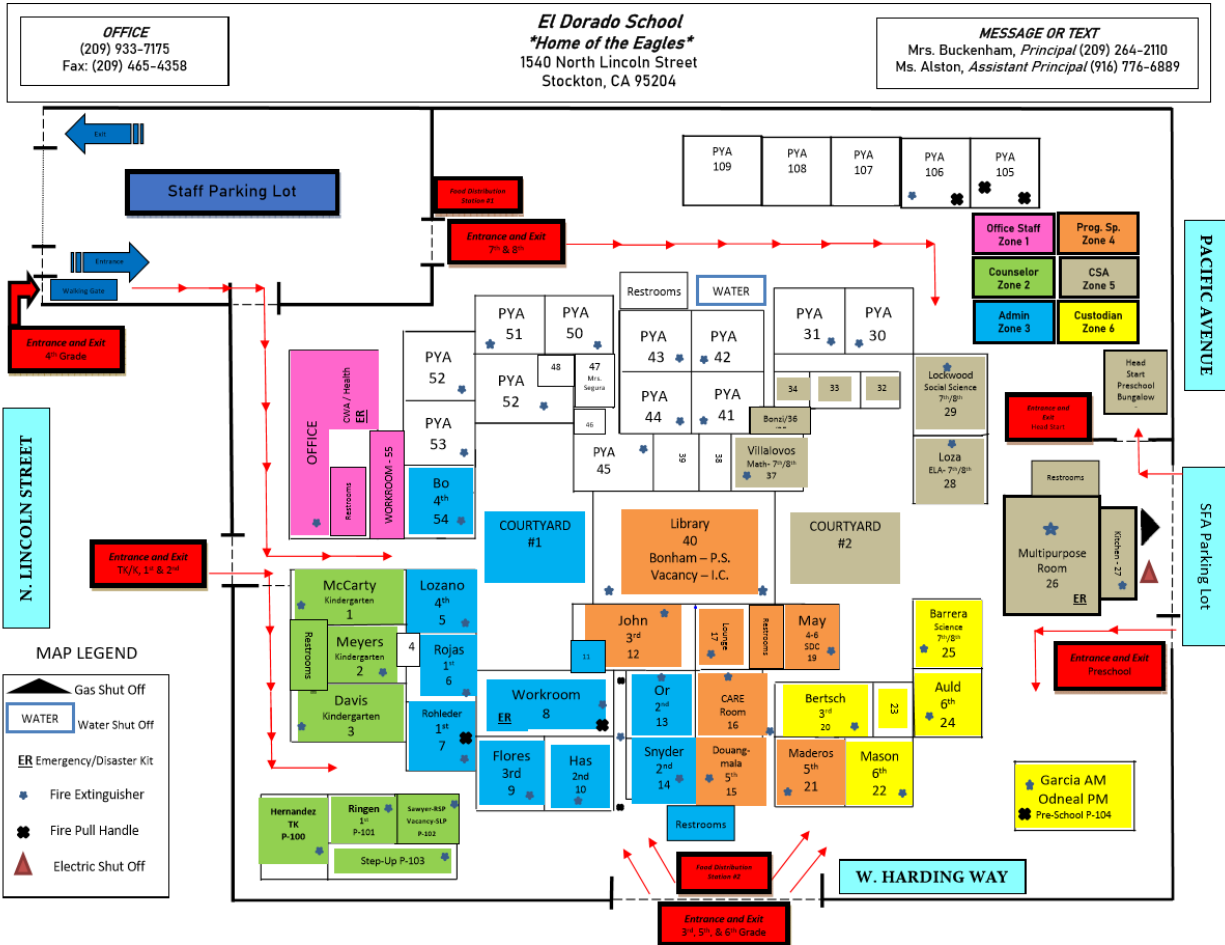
OFFICE
(209) 933-7175
Fax: (209) 465-4358

El Dorado School
*Home of the Eagles*
1540 North Lincoln Street
Stockton, CA 95204

MESSAGE OR TEXT
Mrs. Buckenham, Principal (209) 264-2110
Ms. Alston, Assistant Principal (916) 776-6889

Exit

Staff Parking Lot

Food Distribution Station #1

Entrance and Exit 7th & 8th

Entrance

Walking Gate

Entrance and Exit 4th Grade

PYA 109
PYA 108
PYA 107
PYA 106
PYA 105

Office Staff Zone 1
Prog. Sp. Zone 4
Counselor Zone 2
CSA Zone 5
Admin Zone 3
Custodian Zone 6

PACIFIC AVENUE

Restrooms
WATER

PYA 51
PYA 50
PYA 52
PYA 52
48
47 Mrs. Segura
46
PYA 43
PYA 42
PYA 44
PYA 41
PYA 31
PYA 30
34
33
32
Lockwood Social Science 7th/8th 29
Head Start Preschool Bungalow
Bonzi/36
Entrance and Exit Head Start
Loza ELA- 7th/8th 28

N. LINCOLN STREET

OFFICE
CWA / Health ER
Restrooms
WORKROOM - 55
PYA 53
Bo 4th 54
PYA 45
39
38
Villalovos Math- 7th/8th 37

COURTYARD #1
Library 40 Bonham – P.S. Vacancy – I.C.
COURTYARD #2

Restrooms
Multipurpose Room 26 ER
Kitchen - 27

SFA Parking Lot

Entrance and Exit TK/K, 1st & 2nd

McCarty Kindergarten 1
Lozano 4th 5
Restrooms
Meyers Kindergarten 2
4
Rojas 1st 6
Davis Kindergarten 3
Rohleder 1st 7

John 3rd 12
Lounge 17
Restrooms
May 4-6 SDC 19
Barrera Science 7th/8th 25
11

Entrance and Exit Preschool

MAP LEGEND
Gas Shut Off
WATER Water Shut Off
ER Emergency/Disaster Kit
Fire Extinguisher
Fire Pull Handle
Electric Shut Off

Workroom 8 ER
Or 2nd 13
CARE Room 16
Bertsch 3rd 20
23
Auld 6th 24
Flores 3rd 9
Has 2nd 10
Snyder 2nd 14
Douang-mala 5th 15
Maderos 5th 21
Mason 6th 22

Garcia AM
Odneal PM
Pre-School P-104

Hernandez TK P-100
Ringen 1st P-101
Sawyer-RSP Vacancy-SLP P-102
Step-Up P-103

Restrooms

Food Distribution Station #2

W. HARDING WAY

Entrance and Exit 3rd, 5th, & 6th Grade